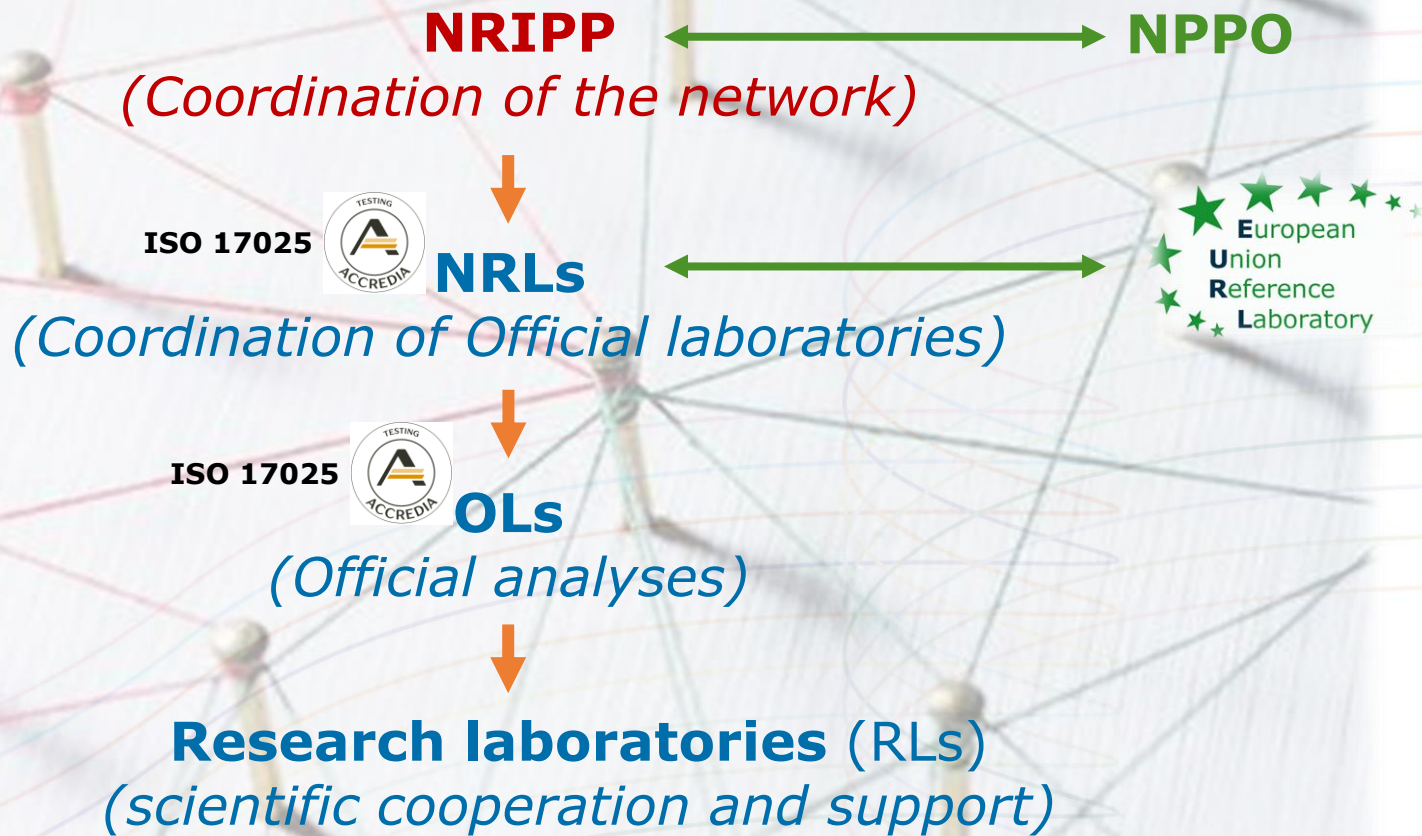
NRIPP
NPPO
(Coordination of the network)

ISO 17025
TESTING
ACCREDIA
NRLs
(Coordination of Official laboratories)

European
Union
Reference
Laboratory

ISO 17025
TESTING
ACCREDIA
OLs
(Official analyses)

Research laboratories (RLs)
(scientific cooperation and support)